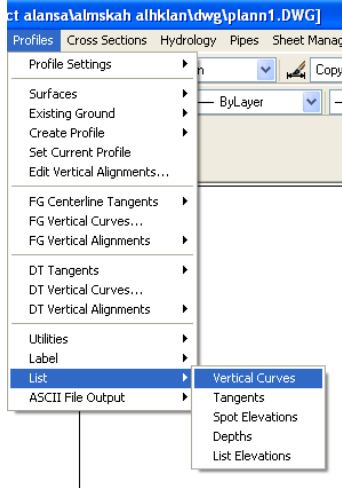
ct alansa\almskah alhklan\dwg\plann1.DWG]

Profiles Cross Sections Hydrology Pipes Sheet Manag

Profile Settings

Surfaces
Existing Ground
Create Profile
Set Current Profile
Edit Vertical Alignments...

FG Centerline Tangents
FG Vertical Curves...
FG Vertical Alignments

DT Tangents
DT Vertical Curves...
DT Vertical Alignments

Utilities
Label
List
ASCII File Output

Vertical Curves
Tangents
Spot Elevations
Depths
List Elevations

ByLayer

Copy